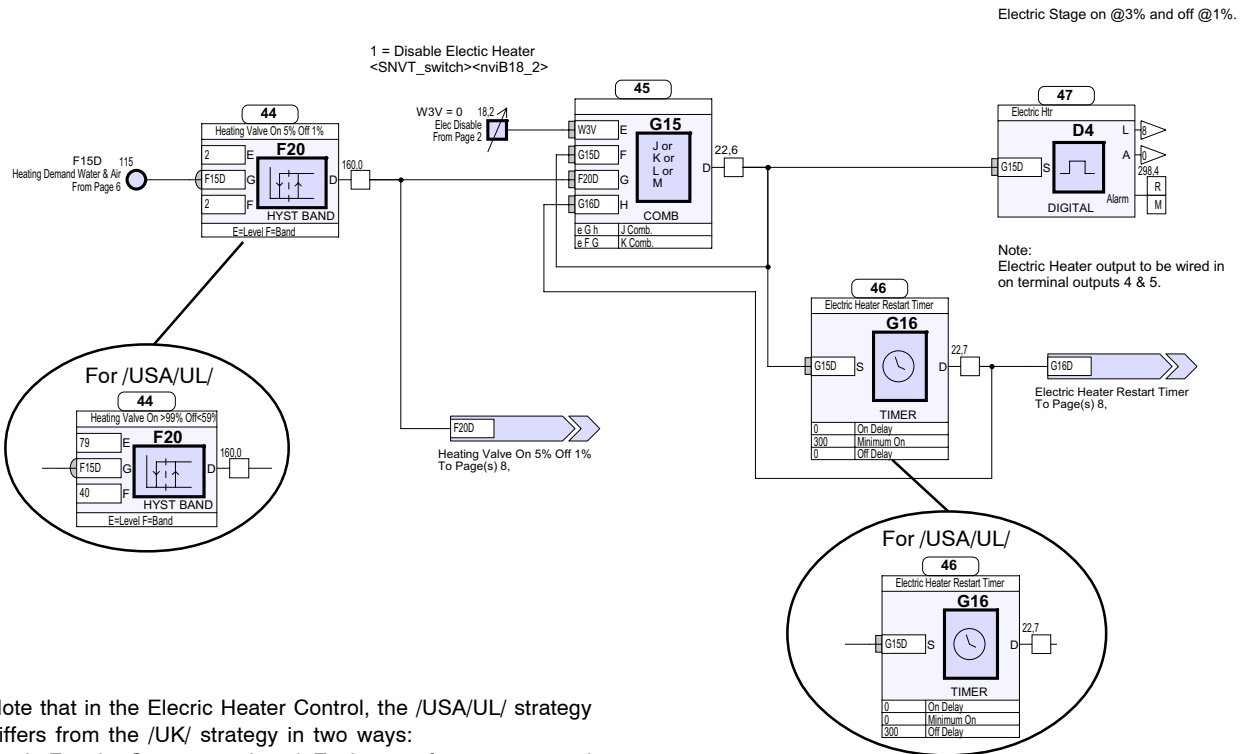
Electric Stage on @3% and off @1%.

1 = Disable Electic Heater
<SNVT_switch><nviB18_2>

44
Heating Valve On 5% Off 1%
2 E
F15D G
2 F
F20
D
HYST BAND
E=Level F=Band
160,0

F15D
Heating Demand Water & Air
From Page 6
115

W3V = 0
Elec Disable
From Page 2
18,2

45
W3V E
G15D F
F20D G
G16D H
G15
J or K or L or M
D
COMB
e G h J Comb.
e F G K Comb.
22,6

47
Electric Htr
G15D S
D4
DIGITAL
L 8
A 0
298,4
R
M
Alarm

Note:
Electric Heater output to be wired in on terminal outputs 4 & 5.

46
Electric Heater Restart Timer
G15D S
G16
D
TIMER
0 On Delay
300 Minimum On
0 Off Delay
22,7

G16D
Electric Heater Restart Timer
To Page(s) 8,

F20D
Heating Valve On 5% Off 1%
To Page(s) 8,

For /USA/UL/
44
Heating Valve On >99% Off<59%
79 E
F15D G
40 F
F20
D
HYST BAND
E=Level F=Band
160,0

For /USA/UL/
46
Electric Heater Restart Timer
G15D S
G16
D
TIMER
0 On Delay
0 Minimum On
300 Off Delay
22,7

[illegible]ote that in the Elecric Heater Control, the /USA/UL/ strategy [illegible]iffers from the /UK/ strategy in two ways: